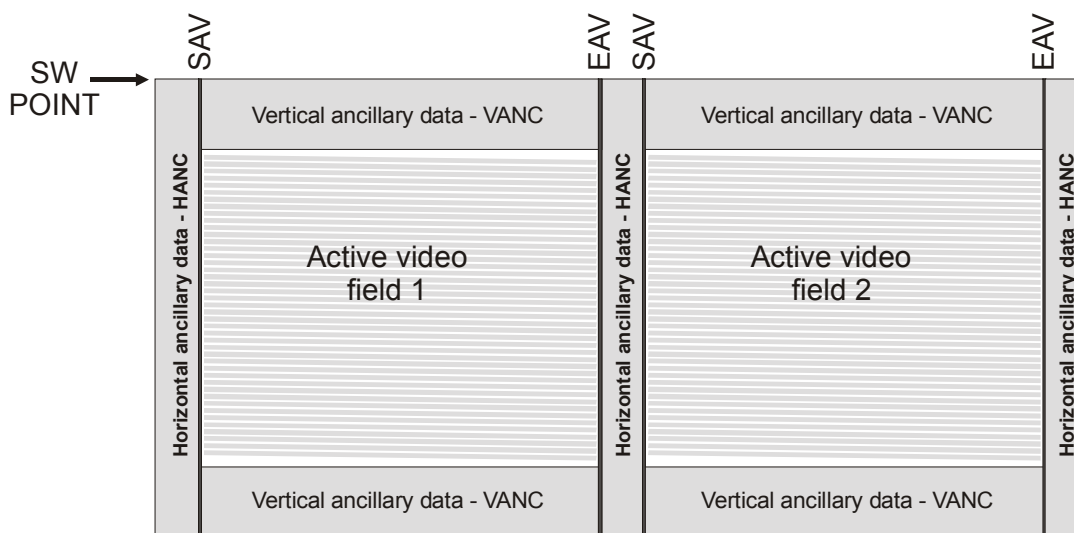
SAV
EAV
SAV
EAV

SW POINT

Vertical ancillary data - VANC
Vertical ancillary data - VANC

Horizontal ancillary data - HANC

Active video field 1

Horizontal ancillary data - HANC

Active video field 2

Horizontal ancillary data - HANC

Vertical ancillary data - VANC
Vertical ancillary data - VANC